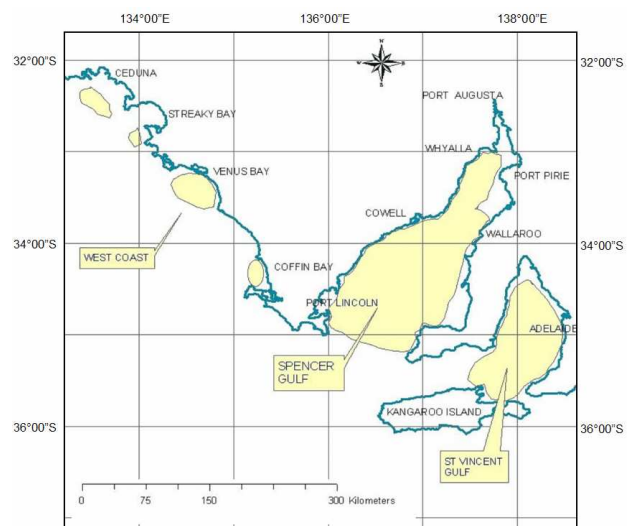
134°00'E
136°00'E
138°00'E
32°00'S
32°00'S
N
W
E
S
CEDUNA
STREAKY BAY
PORT AUGUSTA
WHYALLA
VENUS BAY
PORT PIRIE
COWELL
34°00'S
34°00'S
WALLAROO
WEST COAST
COFFIN BAY
PORT LINCOLN
ADELAIDE
SPENCER GULF
KANGAROO ISLAND
36°00'S
36°00'S
ST VINCENT GULF
0
75
150
300 Kilometers